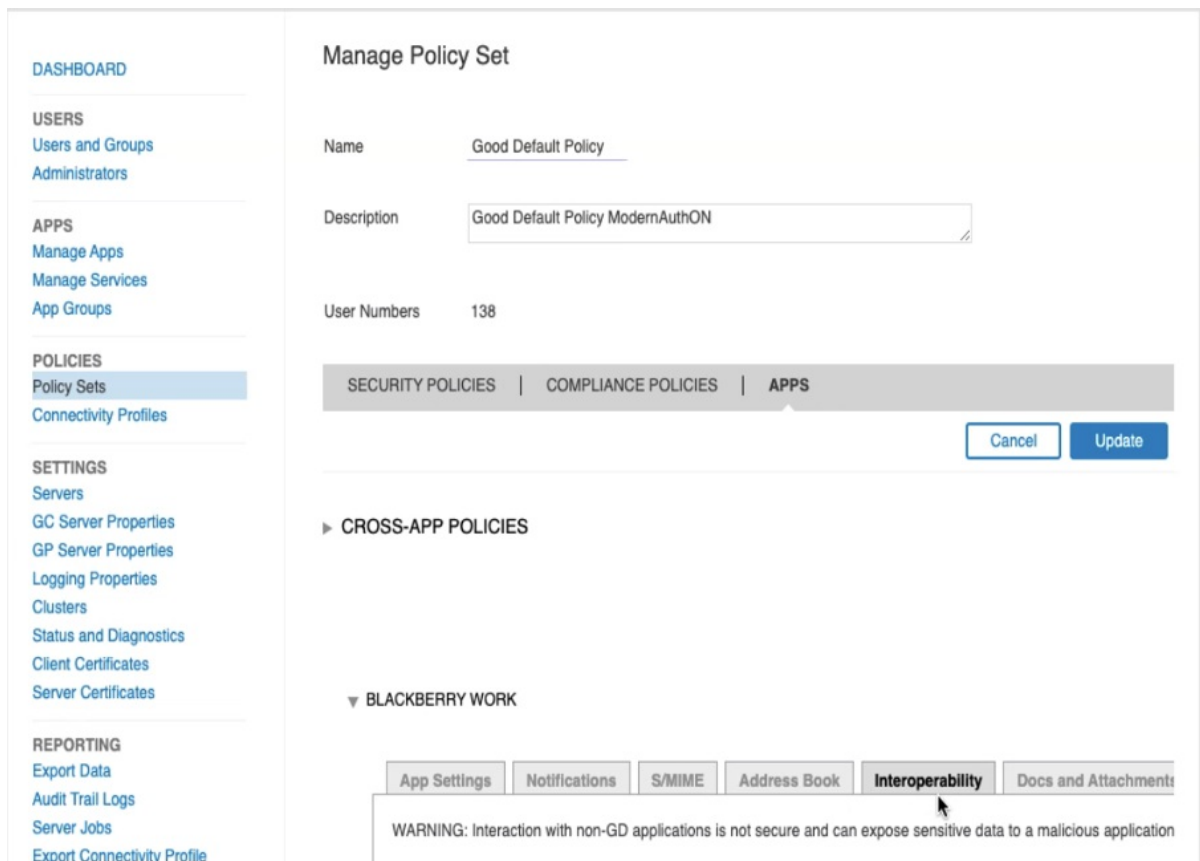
DASHBOARD

USERS
Users and Groups
Administrators

APPS
Manage Apps
Manage Services
App Groups

POLICIES
Policy Sets
Connectivity Profiles

SETTINGS
Servers
GC Server Properties
GP Server Properties
Logging Properties
Clusters
Status and Diagnostics
Client Certificates
Server Certificates

REPORTING
Export Data
Audit Trail Logs
Server Jobs
Export Connectivity Profile

Manage Policy Set

Name Good Default Policy

Description Good Default Policy ModernAuthON

User Numbers 138

SECURITY POLICIES | COMPLIANCE POLICIES | APPS

Cancel Update

CROSS-APP POLICIES

BLACKBERRY WORK

App Settings | Notifications | S/MIME | Address Book | Interoperability | Docs and Attachments

WARNING: Interaction with non-GD applications is not secure and can expose sensitive data to a malicious application